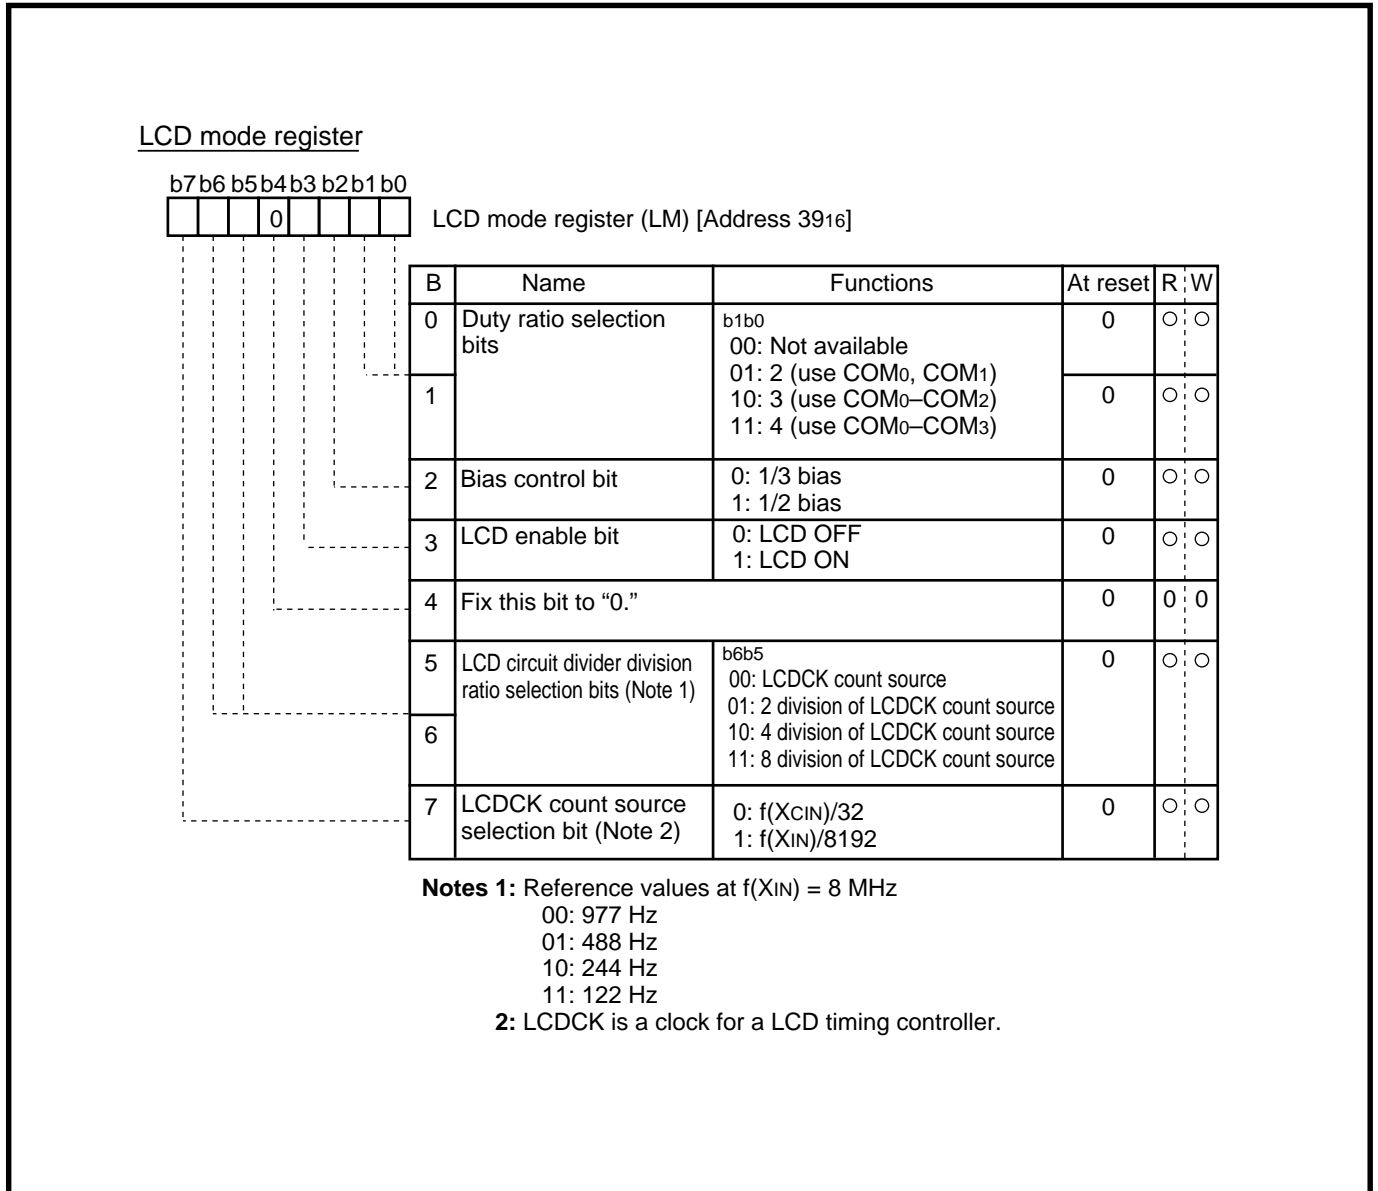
LCD mode register

b7 b6 b5 b4 b3 b2 b1 b0

0

LCD mode register (LM) [Address $39_{16}$]

| B | Name | Functions | At reset | R | W |
|---|---|---|---|---|---|
| 0 | Duty ratio selection bits | b1b0 00: Not available 01: 2 (use $COM_0$, $COM_1$) 10: 3 (use $COM_0$–$COM_2$) 11: 4 (use $COM_0$–$COM_3$) | 0 | ○ | ○ |
| 1 | | | 0 | ○ | ○ |
| 2 | Bias control bit | 0: 1/3 bias 1: 1/2 bias | 0 | ○ | ○ |
| 3 | LCD enable bit | 0: LCD OFF 1: LCD ON | 0 | ○ | ○ |
| 4 | Fix this bit to “0.” | | 0 | 0 | 0 |
| 5 | LCD circuit divider division ratio selection bits (Note 1) | b6b5 00: LCDCK count source 01: 2 division of LCDCK count source 10: 4 division of LCDCK count source 11: 8 division of LCDCK count source | 0 | ○ | ○ |
| 6 | | | | | |
| 7 | LCDCK count source selection bit (Note 2) | 0: $f(X_{CIN})/32$ 1: $f(X_{IN})/8192$ | 0 | ○ | ○ |

**Notes 1:** Reference values at $f(X_{IN})$ = 8 MHz
00: 977 Hz
01: 488 Hz
10: 244 Hz
11: 122 Hz
**2:** LCDCK is a clock for a LCD timing controller.